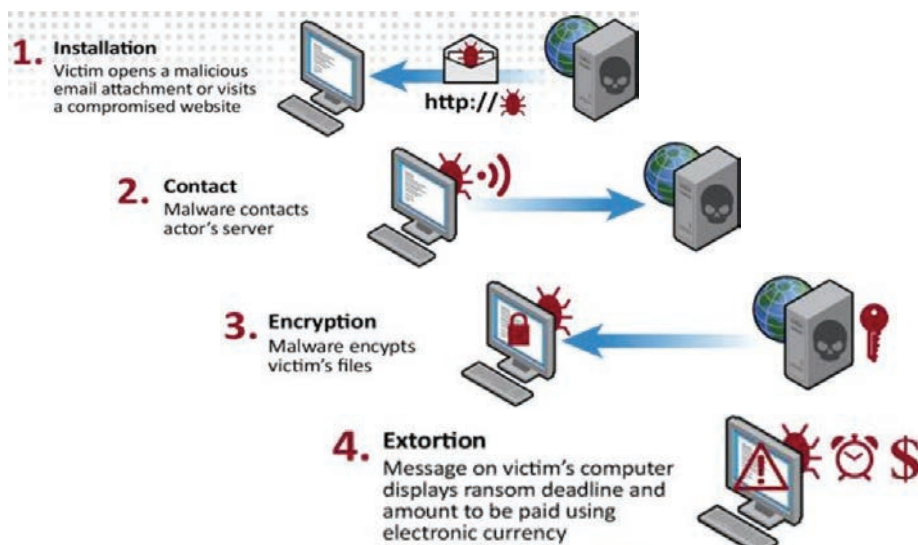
1. Installation
Victim opens a malicious email attachment or visits a compromised website

http://

2. Contact
Malware contacts actor's server

3. Encryption
Malware encypts victim's files

4. Extortion
Message on victim's computer displays ransom deadline and amount to be paid using electronic currency

$